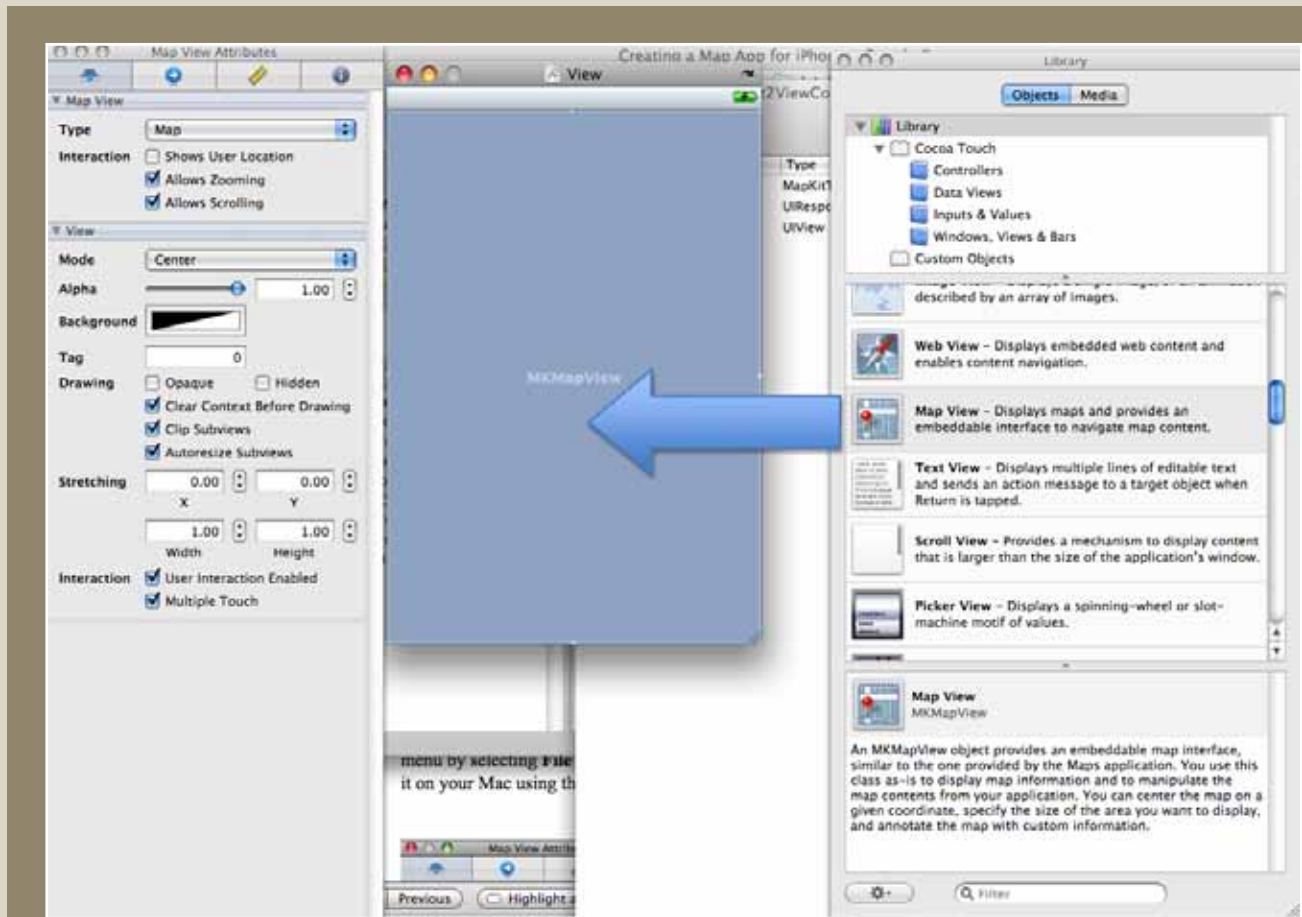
Map View Attributes

▼ Map View

Type Map

Interaction Shows User Location

Allows Zooming

Allows Scrolling

▼ View

Mode Center

Alpha 1.00

Background

Tag 0

Drawing Opaque Hidden

Clear Context Before Drawing

Clip Subviews

Autoresize Subviews

Stretching 0.00 0.00

X Y

1.00 1.00

Width Height

Interaction User Interaction Enabled

Multiple Touch

Creating a Map App for iPho

View

2ViewCo

Type

MapKitT

UIRespo

UIView

MKMapView

menu by selecting File

it on your Mac using th

Map View Attrib

Previous Highlight

Library

Objects Media

▼ Library

▼ Cocoa Touch

Controllers

Data Views

Inputs & Values

Windows, Views & Bars

Custom Objects

described by an array of images.

Web View – Displays embedded web content and enables content navigation.

Map View – Displays maps and provides an embeddable interface to navigate map content.

Text View – Displays multiple lines of editable text and sends an action message to a target object when Return is tapped.

Scroll View – Provides a mechanism to display content that is larger than the size of the application's window.

Picker View – Displays a spinning-wheel or slot-machine motif of values.

Map View

MKMapView

An MKMapView object provides an embeddable map interface, similar to the one provided by the Maps application. You use this class as-is to display map information and to manipulate the map contents from your application. You can center the map on a given coordinate, specify the size of the area you want to display, and annotate the map with custom information.

Filter